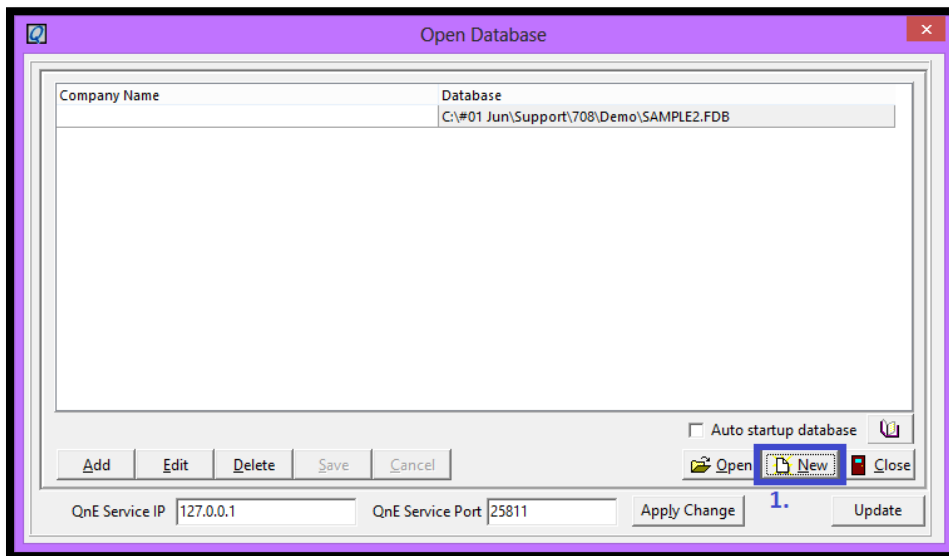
Open Database

| Company Name | Database |
|---|---|
| | C:\#01 Jun\Support\708\Demo\SAMPLE2.FDB |

Auto startup database

Add Edit Delete Save Cancel

Open New Close

1.

QnE Service IP 127.0.0.1 QnE Service Port 25811 Apply Change Update